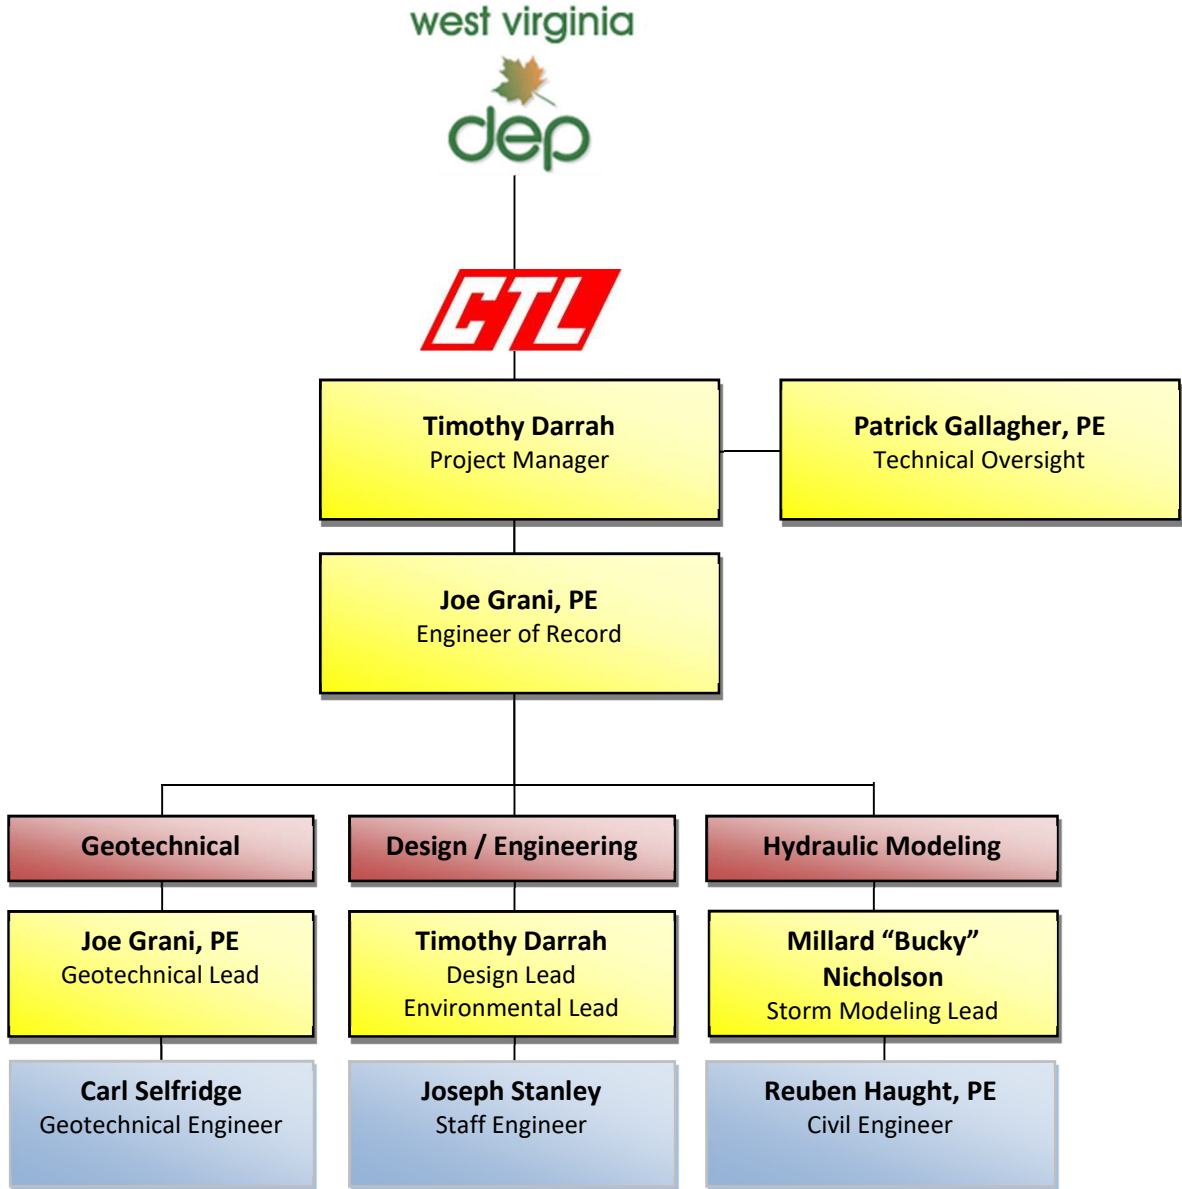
west virginia

dep

CTL

**Timothy Darrah**
Project Manager

**Patrick Gallagher, PE**
Technical Oversight

**Joe Grani, PE**
Engineer of Record

**Geotechnical**

**Design / Engineering**

**Hydraulic Modeling**

**Joe Grani, PE**
Geotechnical Lead

**Timothy Darrah**
Design Lead
Environmental Lead

**Millard "Bucky" Nicholson**
Storm Modeling Lead

**Carl Selfridge**
Geotechnical Engineer

**Joseph Stanley**
Staff Engineer

**Reuben Haught, PE**
Civil Engineer